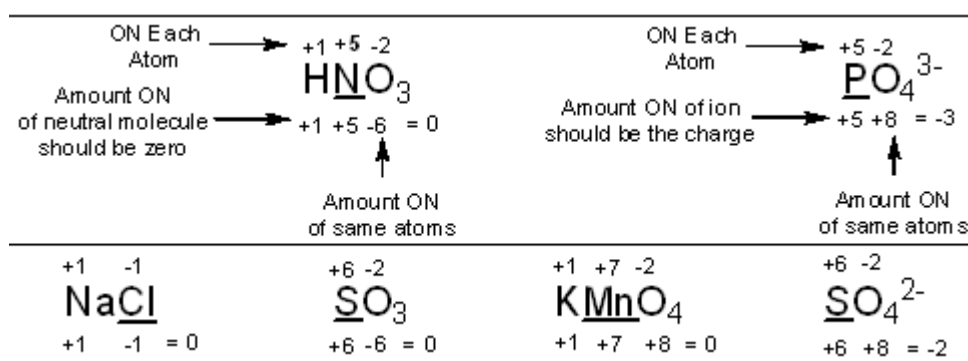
ON Each Atom
+1 +5 -2
$HNO_3$
Amount ON of neutral molecule should be zero
+1 +5 -6 = 0
Amount ON of same atoms

ON Each Atom
+5 -2
$PO_4^{3-}$
Amount ON of ion should be the charge
+5 +8 = -3
Amount ON of same atoms

+1 -1
NaCl
+1 -1 = 0

+6 -2
$SO_3$
+6 -6 = 0

+1 +7 -2
$KMnO_4$
+1 +7 +8 = 0

+6 -2
$SO_4^{2-}$
+6 +8 = -2